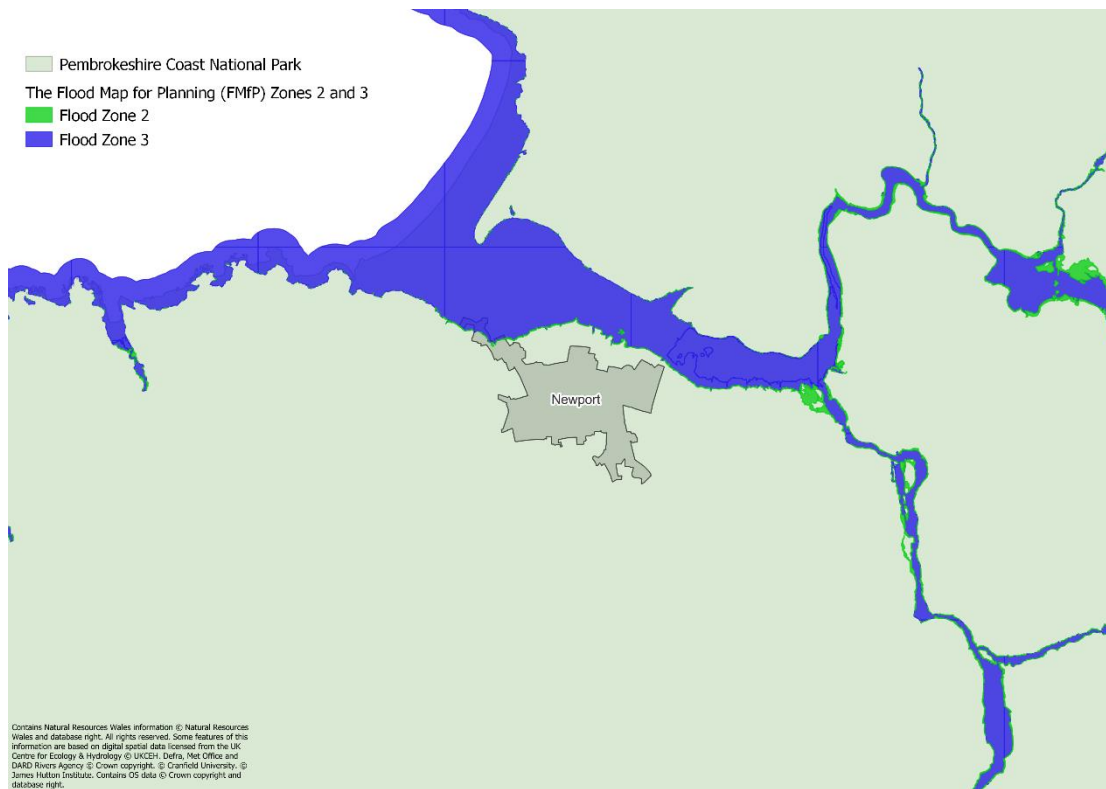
Pembrokeshire Coast National Park

The Flood Map for Planning (FMfP) Zones 2 and 3

Flood Zone 2

Flood Zone 3

Newport

Contains Natural Resources Wales information © Natural Resources Wales and database right. All rights reserved. Some features of this information are based on digital spatial data licensed from the UK Centre for Ecology & Hydrology © UKCEH. Defra, Met Office and DARD Rivers Agency © Crown copyright. © Cranfield University. © James Hutton Institute. Contains OS data © Crown copyright and database right.